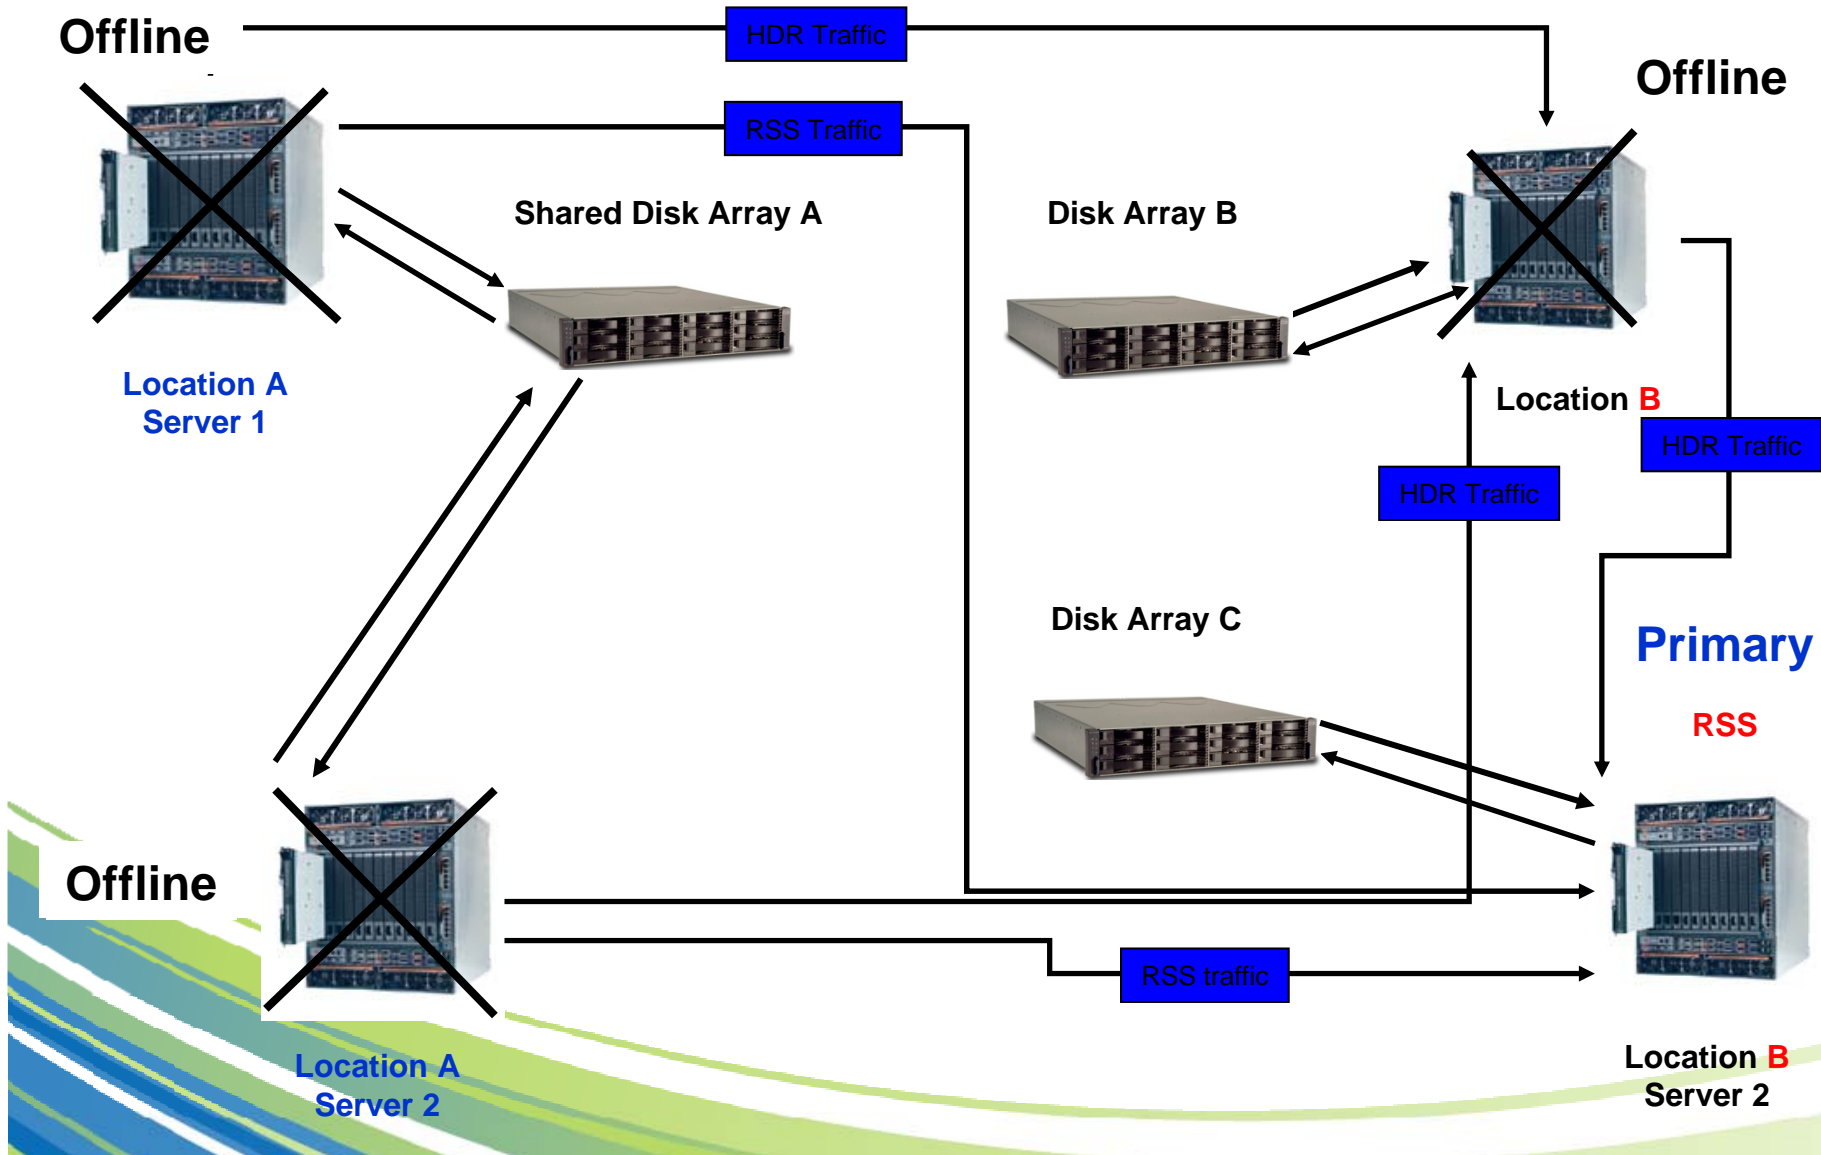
Offline

HDR Traffic

RSS Traffic

Offline

Shared Disk Array A

Disk Array B

Location A
Server 1

Location B

HDR Traffic

HDR Traffic

Disk Array C

Primary

RSS

Offline

RSS traffic

Location A
Server 2

Location B
Server 2